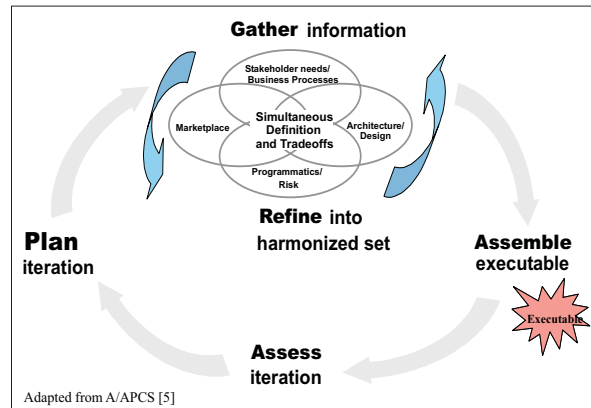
Gather information

Stakeholder needs/ Business Processes

Marketplace

Simultaneous Definition and Tradeoffs

Architecture/ Design

Programmatics/ Risk

Refine into harmonized set

Plan iteration

Assemble executable

Executable

Assess iteration

Adapted from A/APCS [5]